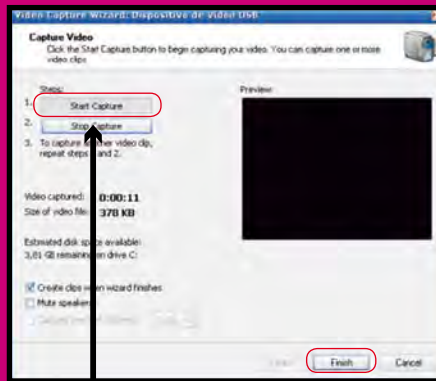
Video Capture Wizard: Dispositivo de vídeo USB

Capture Video
Click the Start Capture button to begin capturing your video. You can capture one or more video clips.

Steps:
1. Start Capture
2. Stop Capture
3. To capture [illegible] video clip, repeat steps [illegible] and 2.

Preview:

Video captured: 0:00:11
Size of video file: 378 KB

Estimated disk space available:
3,81 GB remaining on drive C:

Create clips when wizard finishes
Mute speakers
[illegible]

< Back Finish Cancel